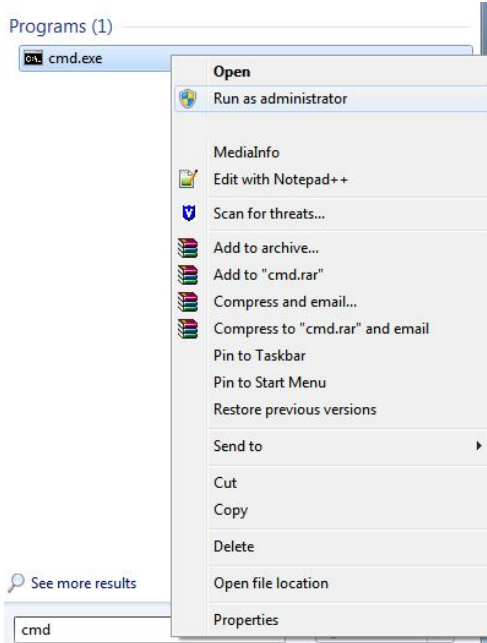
Programs (1)

cmd.exe

Open
Run as administrator

MediaInfo
Edit with Notepad++

Scan for threats...

Add to archive...
Add to "cmd.rar"
Compress and email...
Compress to "cmd.rar" and email
Pin to Taskbar
Pin to Start Menu
Restore previous versions

Send to

Cut
Copy

Delete

Open file location

Properties

See more results

cmd